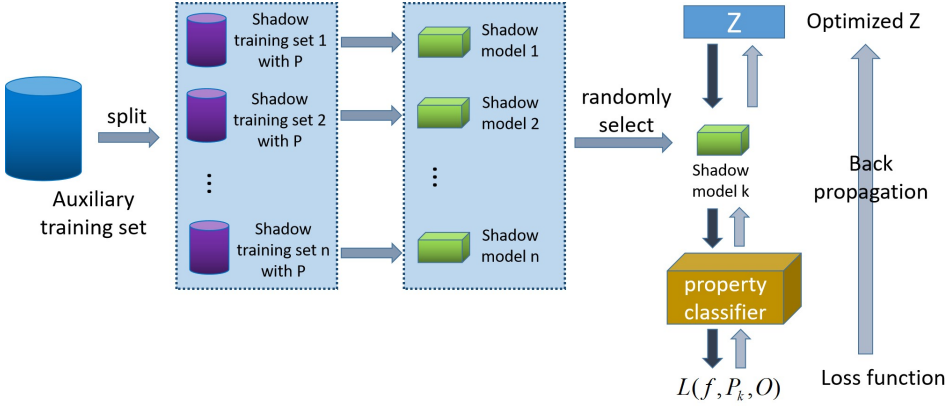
Auxiliary training set

split

Shadow training set 1 with P

Shadow training set 2 with P

⋮

Shadow training set n with P

Shadow model 1

Shadow model 2

⋮

Shadow model n

randomly select

Z

Optimized Z

Shadow model k

Back propagation

property classifier

$L(f, P_k, O)$

Loss function